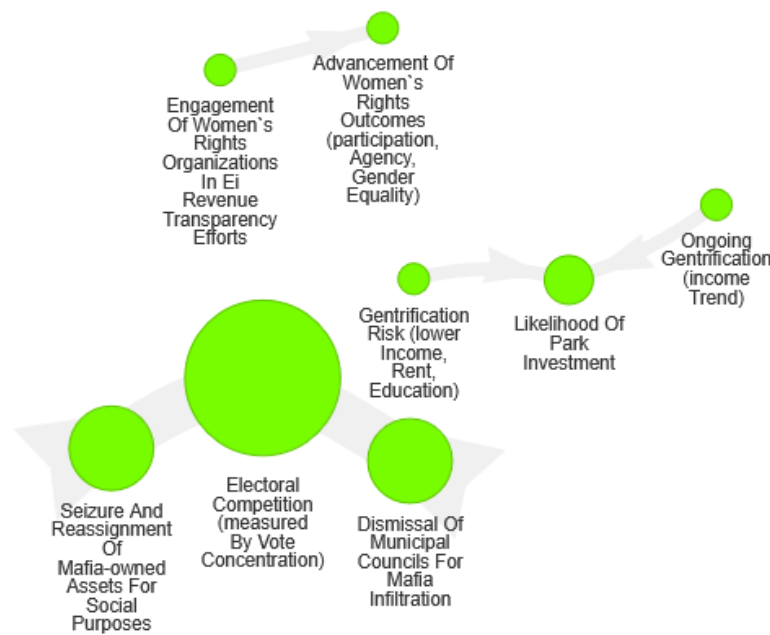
Engagement Of Women`s Rights Organizations In Ei Revenue Transparency Efforts

Advancement Of Women`s Rights Outcomes (participation, Agency, Gender Equality)

Ongoing Gentrification (income Trend)

Gentrification Risk (lower Income, Rent, Education)

Likelihood Of Park Investment

Seizure And Reassignment Of Mafia-owned Assets For Social Purposes

Electoral Competition (measured By Vote Concentration)

Dismissal Of Municipal Councils For Mafia Infiltration